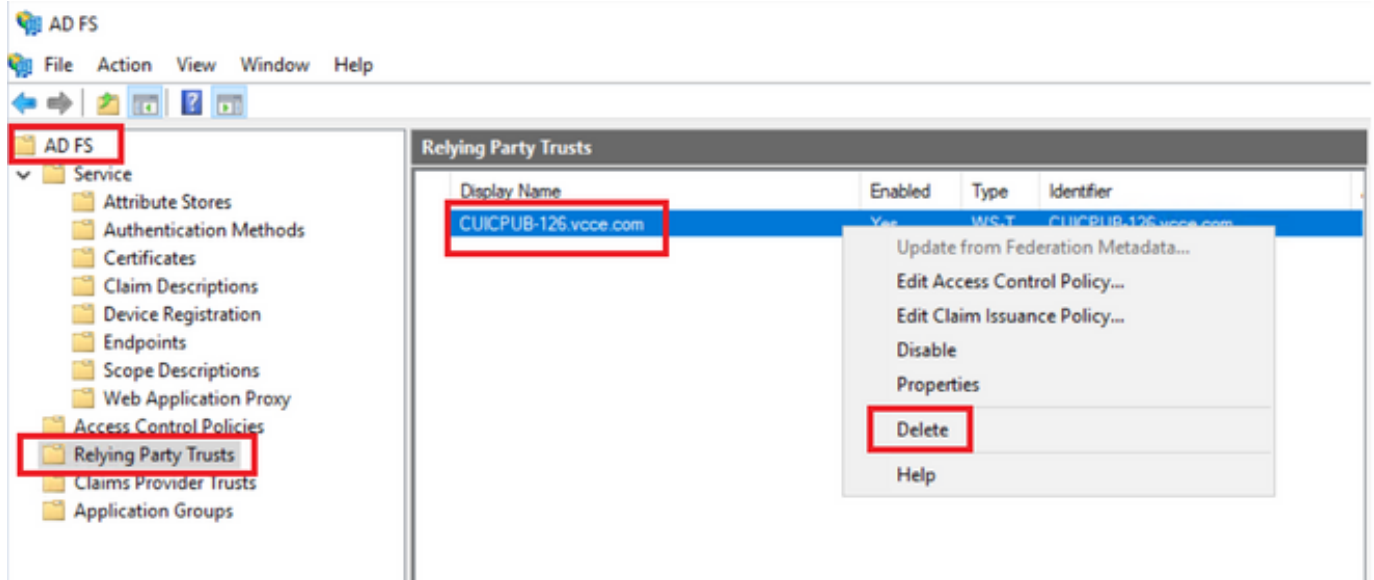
AD FS

File Action View Window Help

AD FS
Service
Attribute Stores
Authentication Methods
Certificates
Claim Descriptions
Device Registration
Endpoints
Scope Descriptions
Web Application Proxy
Access Control Policies
Relying Party Trusts
Claims Provider Trusts
Application Groups

Relying Party Trusts

| Display Name | Enabled | Type | Identifier |
|---|---|---|---|
| CUICPUB-126.vcce.com | Yes | WS-T | CUICPUB-126.vcce.com |

Update from Federation Metadata...
Edit Access Control Policy...
Edit Claim Issuance Policy...
Disable
Properties
Delete
Help